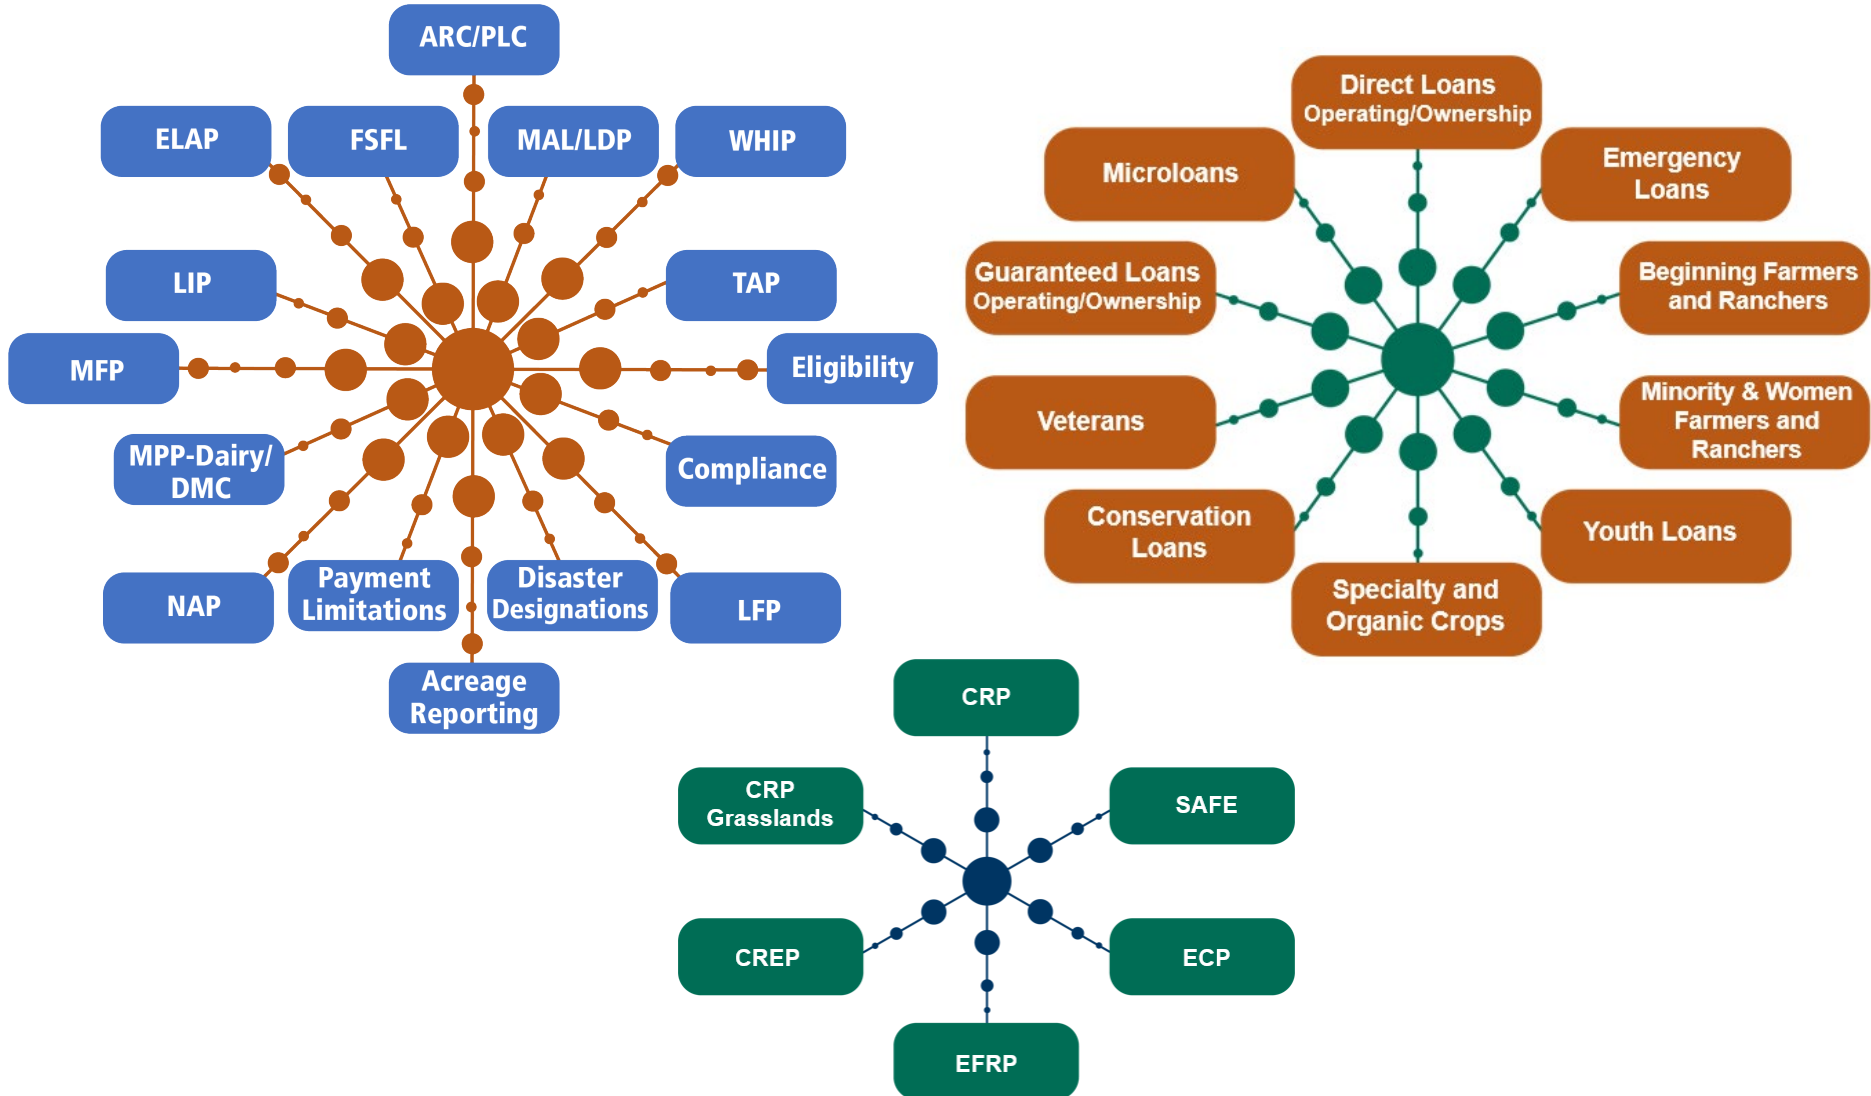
ARC/PLC

ELAP

FSFL

MAL/LDP

WHIP

LIP

TAP

MFP

Eligibility

MPP-Dairy/ DMC

Compliance

NAP

Payment Limitations

Disaster Designations

LFP

Acreage Reporting

Direct Loans Operating/Ownership

Microloans

Emergency Loans

Guaranteed Loans Operating/Ownership

Beginning Farmers and Ranchers

Veterans

Minority & Women Farmers and Ranchers

Conservation Loans

Youth Loans

Specialty and Organic Crops

CRP

CRP Grasslands

SAFE

CREP

ECP

EFRP